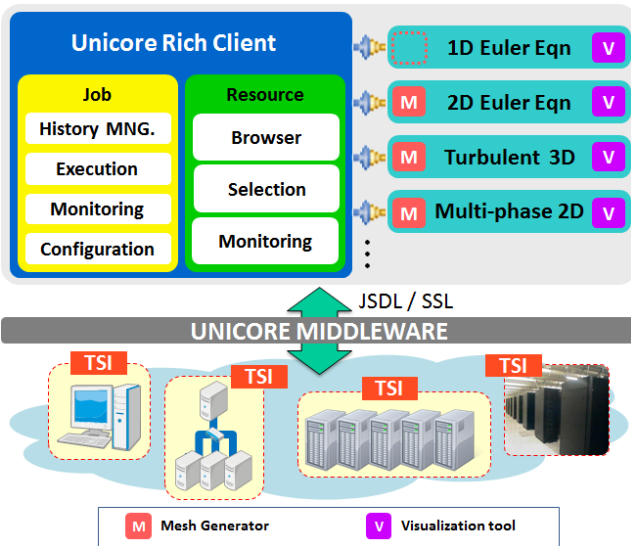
Unicore Rich Client

Job
History MNG.
Execution
Monitoring
Configuration

Resource
Browser
Selection
Monitoring

1D Euler Eqn V
M 2D Euler Eqn V
M Turbulent 3D V
M Multi-phase 2D V

JSDL / SSL

UNICORE MIDDLEWARE

TSI
TSI
TSI
TSI

M Mesh Generator
V Visualization tool